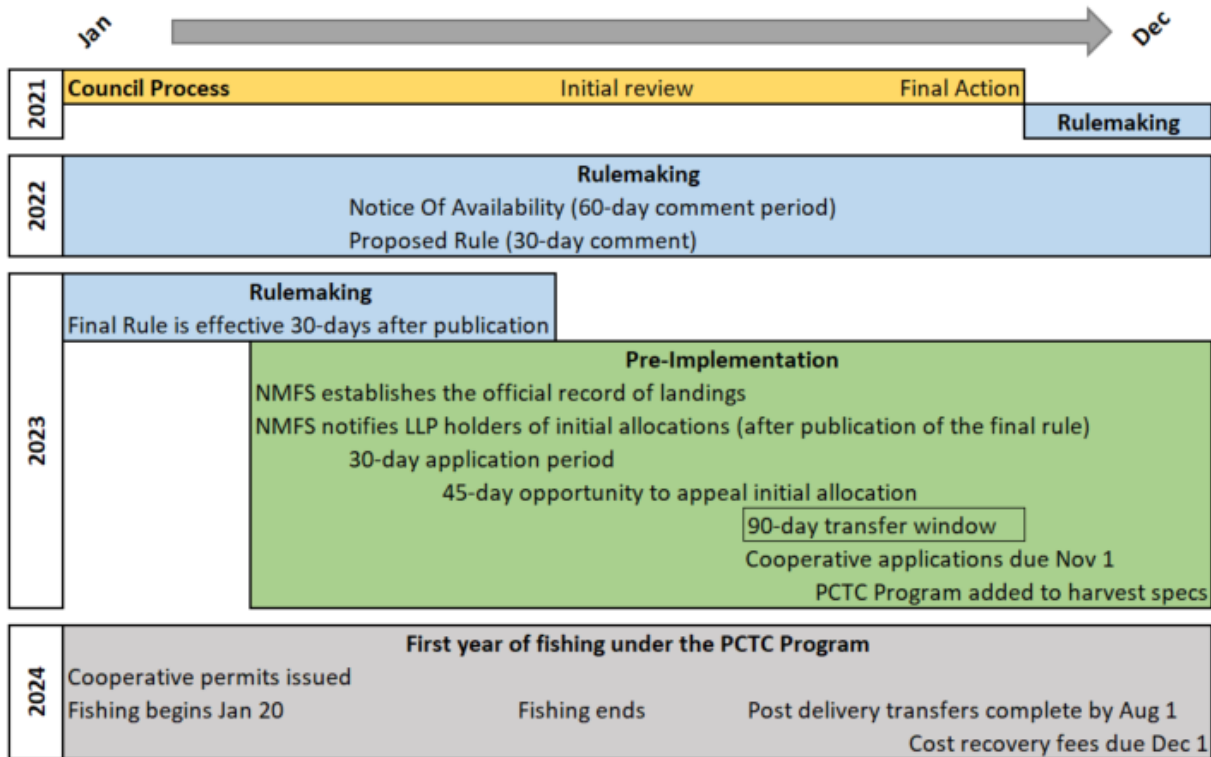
Jan

Dec

2021

Council Process

Initial review

Final Action

Rulemaking

2022

Rulemaking

Notice Of Availability (60-day comment period)

Proposed Rule (30-day comment)

2023

Rulemaking

Final Rule is effective 30-days after publication

Pre-Implementation

NMFS establishes the official record of landings

NMFS notifies LLP holders of initial allocations (after publication of the final rule)

30-day application period

45-day opportunity to appeal initial allocation

90-day transfer window

Cooperative applications due Nov 1

PCTC Program added to harvest specs

2024

First year of fishing under the PCTC Program

Cooperative permits issued

Fishing begins Jan 20

Fishing ends

Post delivery transfers complete by Aug 1

Cost recovery fees due Dec 1